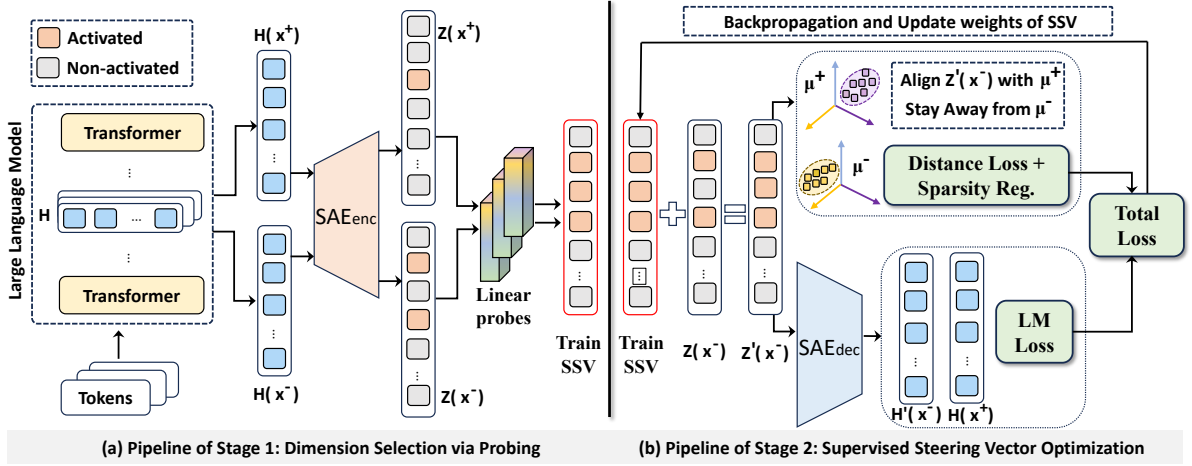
Activated
Non-activated

Large Language Model
Transformer
⋮
H
...
⋮
Transformer
Tokens

$H(x^+)$
⋮
$H(x^-)$
⋮
SAEenc
$Z(x^+)$
⋮
$Z(x^-)$
⋮
Linear probes
Train SSV
⋮

Backpropagation and Update weights of SSV
Train SSV
⋮
$Z(x^-)$
⋮
$Z'(x^-)$
⋮
$\mu^+$
Align $Z'(x^-)$ with $\mu^+$
Stay Away from $\mu^-$
$\mu^-$
Distance Loss + Sparsity Reg.
Total Loss
SAEdec
⋮
⋮
$H'(x^-)$ $H(x^+)$
LM Loss

(a) Pipeline of Stage 1: Dimension Selection via Probing
(b) Pipeline of Stage 2: Supervised Steering Vector Optimization